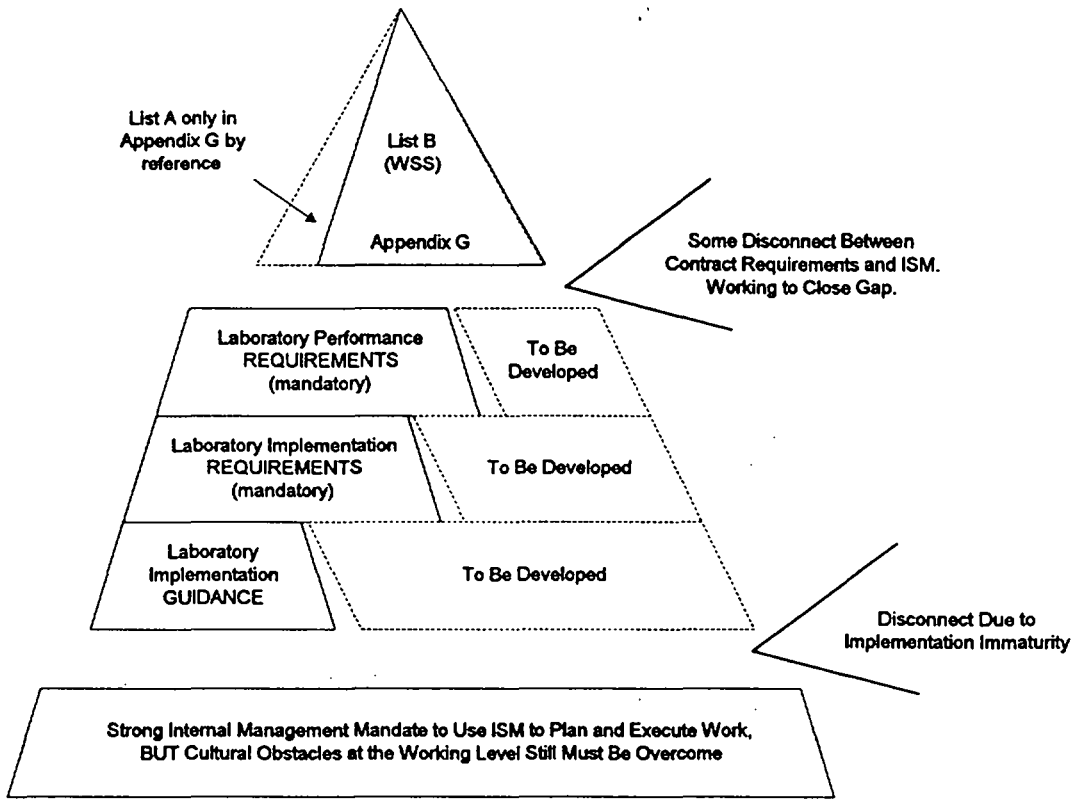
List A only in Appendix G by reference

List B (WSS)

Appendix G

Some Disconnect Between Contract Requirements and ISM. Working to Close Gap.

Laboratory Performance REQUIREMENTS (mandatory)

To Be Developed

Laboratory Implementation REQUIREMENTS (mandatory)

To Be Developed

Laboratory Implementation GUIDANCE

To Be Developed

Disconnect Due to Implementation Immaturity

Strong Internal Management Mandate to Use ISM to Plan and Execute Work, BUT Cultural Obstacles at the Working Level Still Must Be Overcome